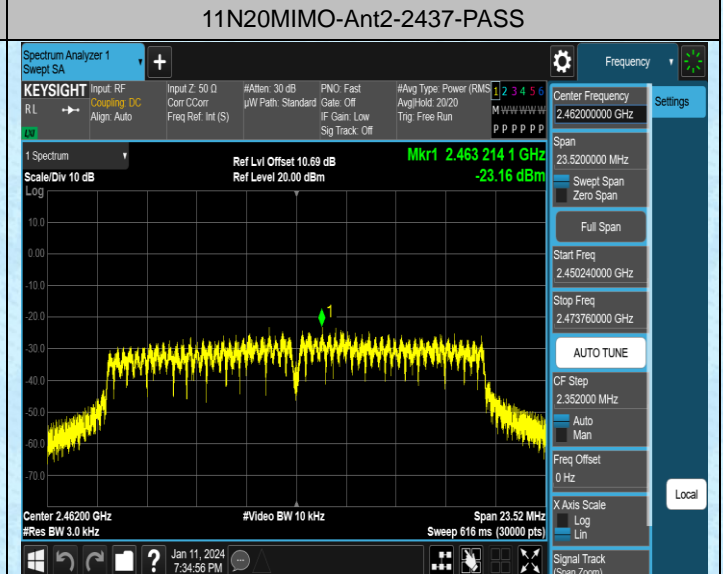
11N20MIMO-Ant2-2437-PASS

Spectrum Analyzer 1
Swept SA

Frequency

KEYSIGHT Input: RF
Coupling: DC
Align: Auto
RL
LXI

Input Z: 50 Ω
Corr CCorr
Freq Ref: Int (S)

#Atten: 30 dB
μW Path: Standard

PNO: Fast
Gate: Off
IF Gain: Low
Sig Track: Off

#Avg Type: Power (RMS)
Avg|Hold: 20/20
Trig: Free Run

1 2 3 4 5 6
M WWWWW
P P P P P P

Center Frequency
2.462000000 GHz

Settings

1 Spectrum
Scale/Div 10 dB
Log

Ref Lvl Offset 10.69 dB
Ref Level 20.00 dBm

Mkr1 2.463 214 1 GHz
-23.16 dBm

10.0
0.00
-10.0
-20.0
-30.0
-40.0
-50.0
-60.0
-70.0

1

Span
23.5200000 MHz
Swept Span
Zero Span

Full Span

Start Freq
2.450240000 GHz

Stop Freq
2.473760000 GHz

AUTO TUNE

CF Step
2.352000 MHz
Auto
Man

Freq Offset
0 Hz

X Axis Scale
Log
Lin

Local

Center 2.46200 GHz
#Res BW 3.0 kHz

#Video BW 10 kHz

Span 23.52 MHz
Sweep 616 ms (30000 pts)

Jan 11, 2024
7:34:56 PM

Signal Track
(Span Zoom)